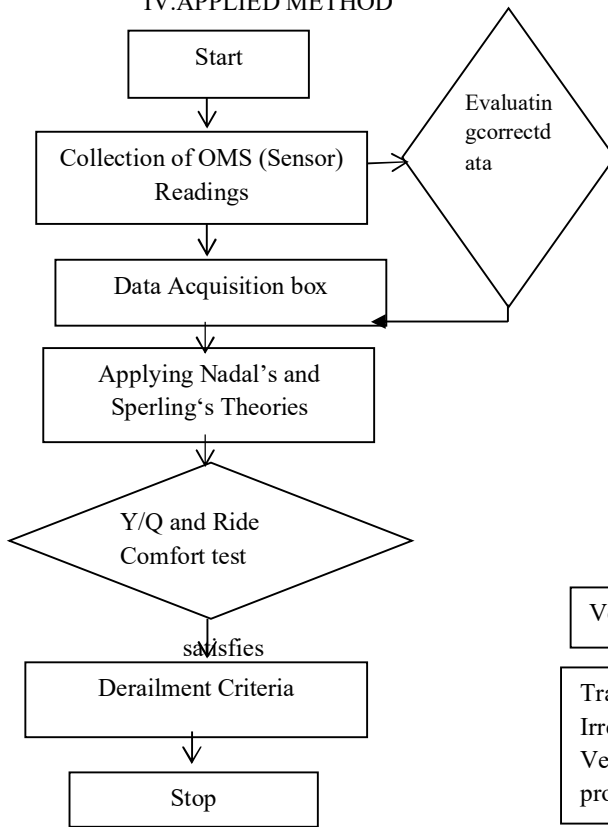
IV.APPLIED METHOD

Start

Collection of OMS (Sensor) Readings

Evaluatin gcorrectd ata

Data Acquisition box

Applying Nadal's and Sperling's Theories

Y/Q and Ride Comfort test

satisfies

Derailment Criteria

Stop

Ve

Tra
Irre
Ve
pro